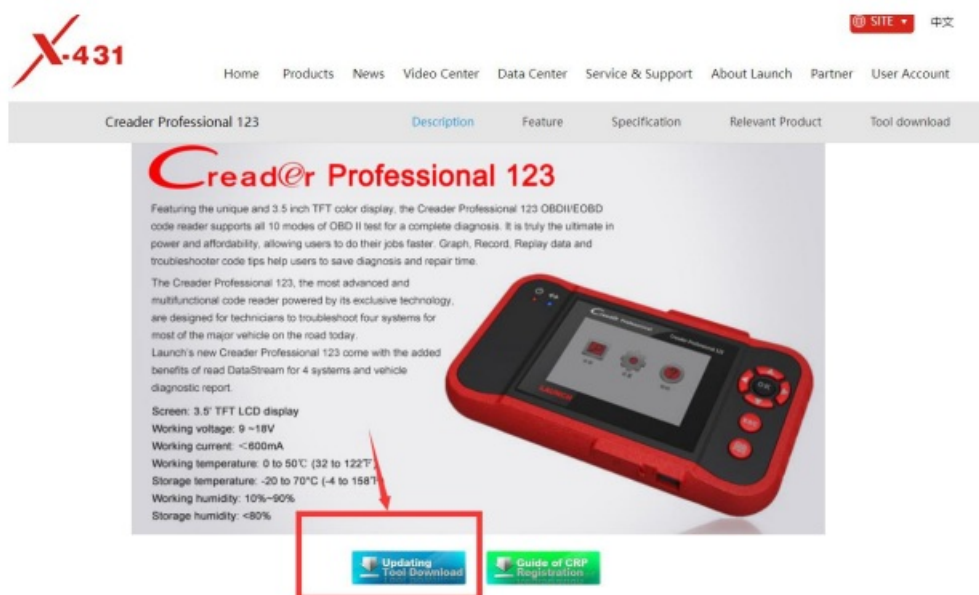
X-431

SITE ▾ 中文

Home Products News Video Center Data Center Service & Support About Launch Partner User Account

Creader Professional 123 Description Feature Specification Relevant Product Tool download

Creader Professional 123

Featuring the unique and 3.5 inch TFT color display, the Creader Professional 123 OBDII/EOBD code reader supports all 10 modes of OBD II test for a complete diagnosis. It is truly the ultimate in power and affordability, allowing users to do their jobs faster. Graph, Record, Replay data and troubleshooter code tips help users to save diagnosis and repair time.

The Creader Professional 123, the most advanced and multifunctional code reader powered by its exclusive technology, are designed for technicians to troubleshoot four systems for most of the major vehicle on the road today.

Launch's new Creader Professional 123 come with the added benefits of read DataStream for 4 systems and vehicle diagnostic report.

Screen: 3.5' TFT LCD display
Working voltage: 9 ~18V
Working current: <600mA
Working temperature: 0 to 50℃ (32 to 122℉)
Storage temperature: -20 to 70°C (-4 to 158℉)
Working humidity: 10%~90%
Storage humidity: <80%

LAUNCH

Updating Tool Download

Guide of CRP Registration